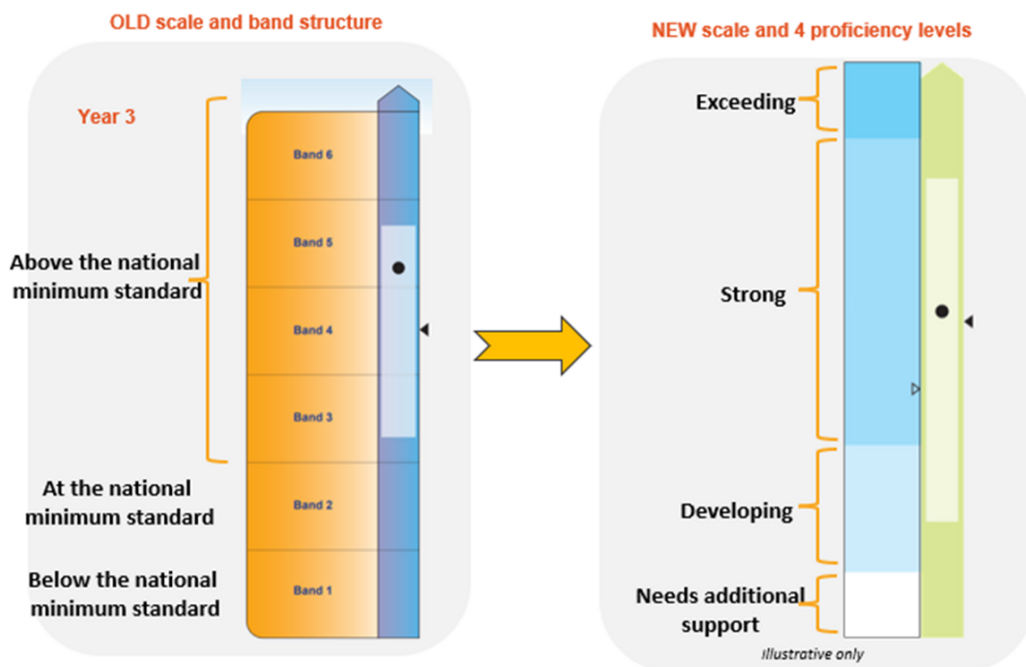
OLD scale and band structure

Year 3

Above the national minimum standard

At the national minimum standard

Below the national minimum standard

Band 6

Band 5

Band 4

Band 3

Band 2

Band 1

NEW scale and 4 proficiency levels

Exceeding

Strong

Developing

Needs additional support

Illustrative only